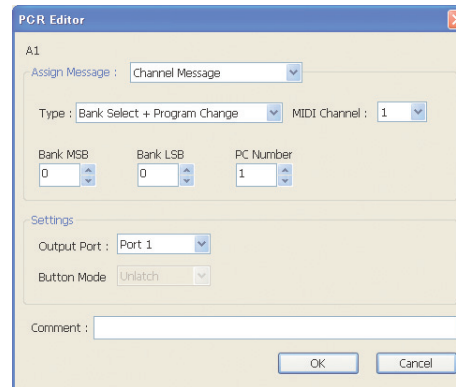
PCR Editor

A1

Assign Message : Channel Message

Type : Bank Select + Program Change
MIDI Channel : 1

Bank MSB
0
Bank LSB
0
PC Number
1

Settings

Output Port : Port 1

Button Mode Unlatch

Comment :

OK
Cancel